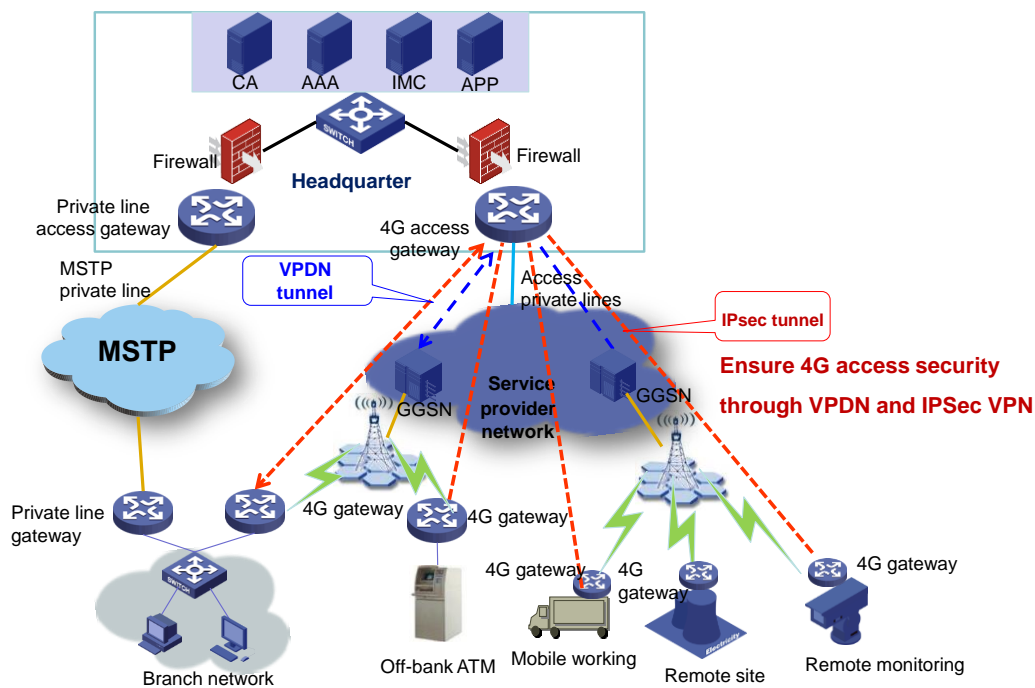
CA
AAA
IMC
APP
SWITCH
Firewall
Firewall
Headquarter
Private line access gateway
4G access gateway
MSTP private line
VPDN tunnel
Access private lines
IPsec tunnel
MSTP
Ensure 4G access security through VPDN and IPSec VPN
GGSN
Service provider network
GGSN
Private line gateway
4G gateway
4G gateway
SWITCH
4G gateway
4G gateway
4G gateway
Branch network
Off-bank ATM
Mobile working
Electricity
Remote site
Remote monitoring